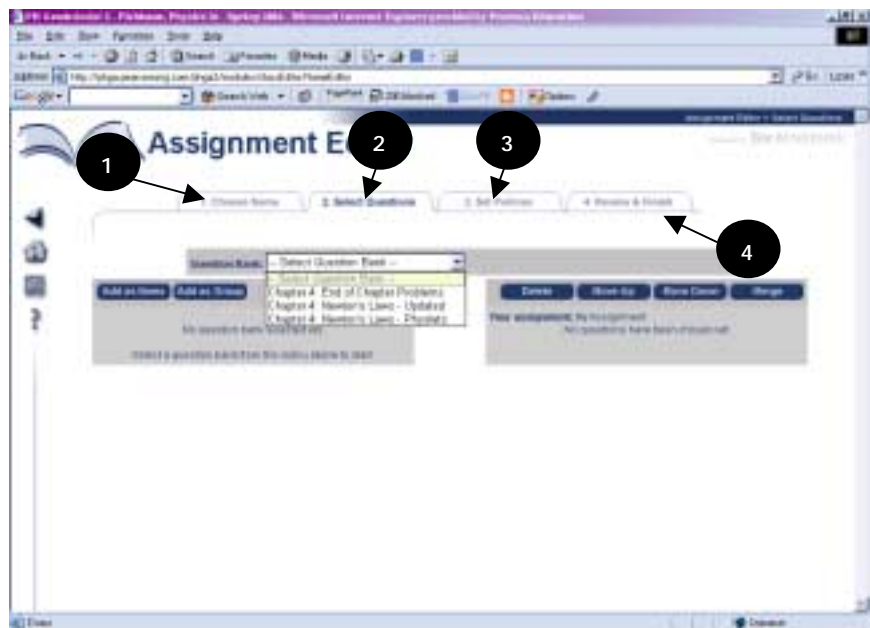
Assignment E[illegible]

1

2

3

4

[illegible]

2. Select Questions

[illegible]

4. Review & Finish

Question Bank: -- Select Question Bank --

-- Select Question Bank --
Chapter 4 - End of Chapter Problems
Chapter 4 - Newton's Laws - Updated
Chapter 4 - Newton's Laws - Physics

Add as Items

Add as Group

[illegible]

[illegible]

Delete

Move Up

Move Down

Merge

Your assignment: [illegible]

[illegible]